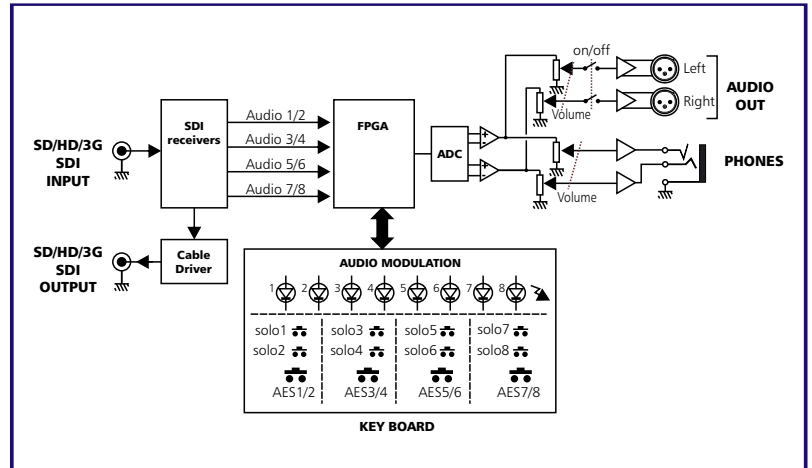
SD/HD/3G
SDI
INPUT

SDI
receivers

Audio 1/2
Audio 3/4
Audio 5/6
Audio 7/8

FPGA

ADC

on/off

Left
Right

AUDIO
OUT

Volume

PHONES

Volume

SD/HD/3G
SDI
OUTPUT

Cable
Driver

AUDIO MODULATION

1 2 3 4 5 6 7 8

solo1
solo2
AES1/2

solo3
solo4
AES3/4

solo5
solo6
AES5/6

solo7
solo8
AES7/8

KEY BOARD